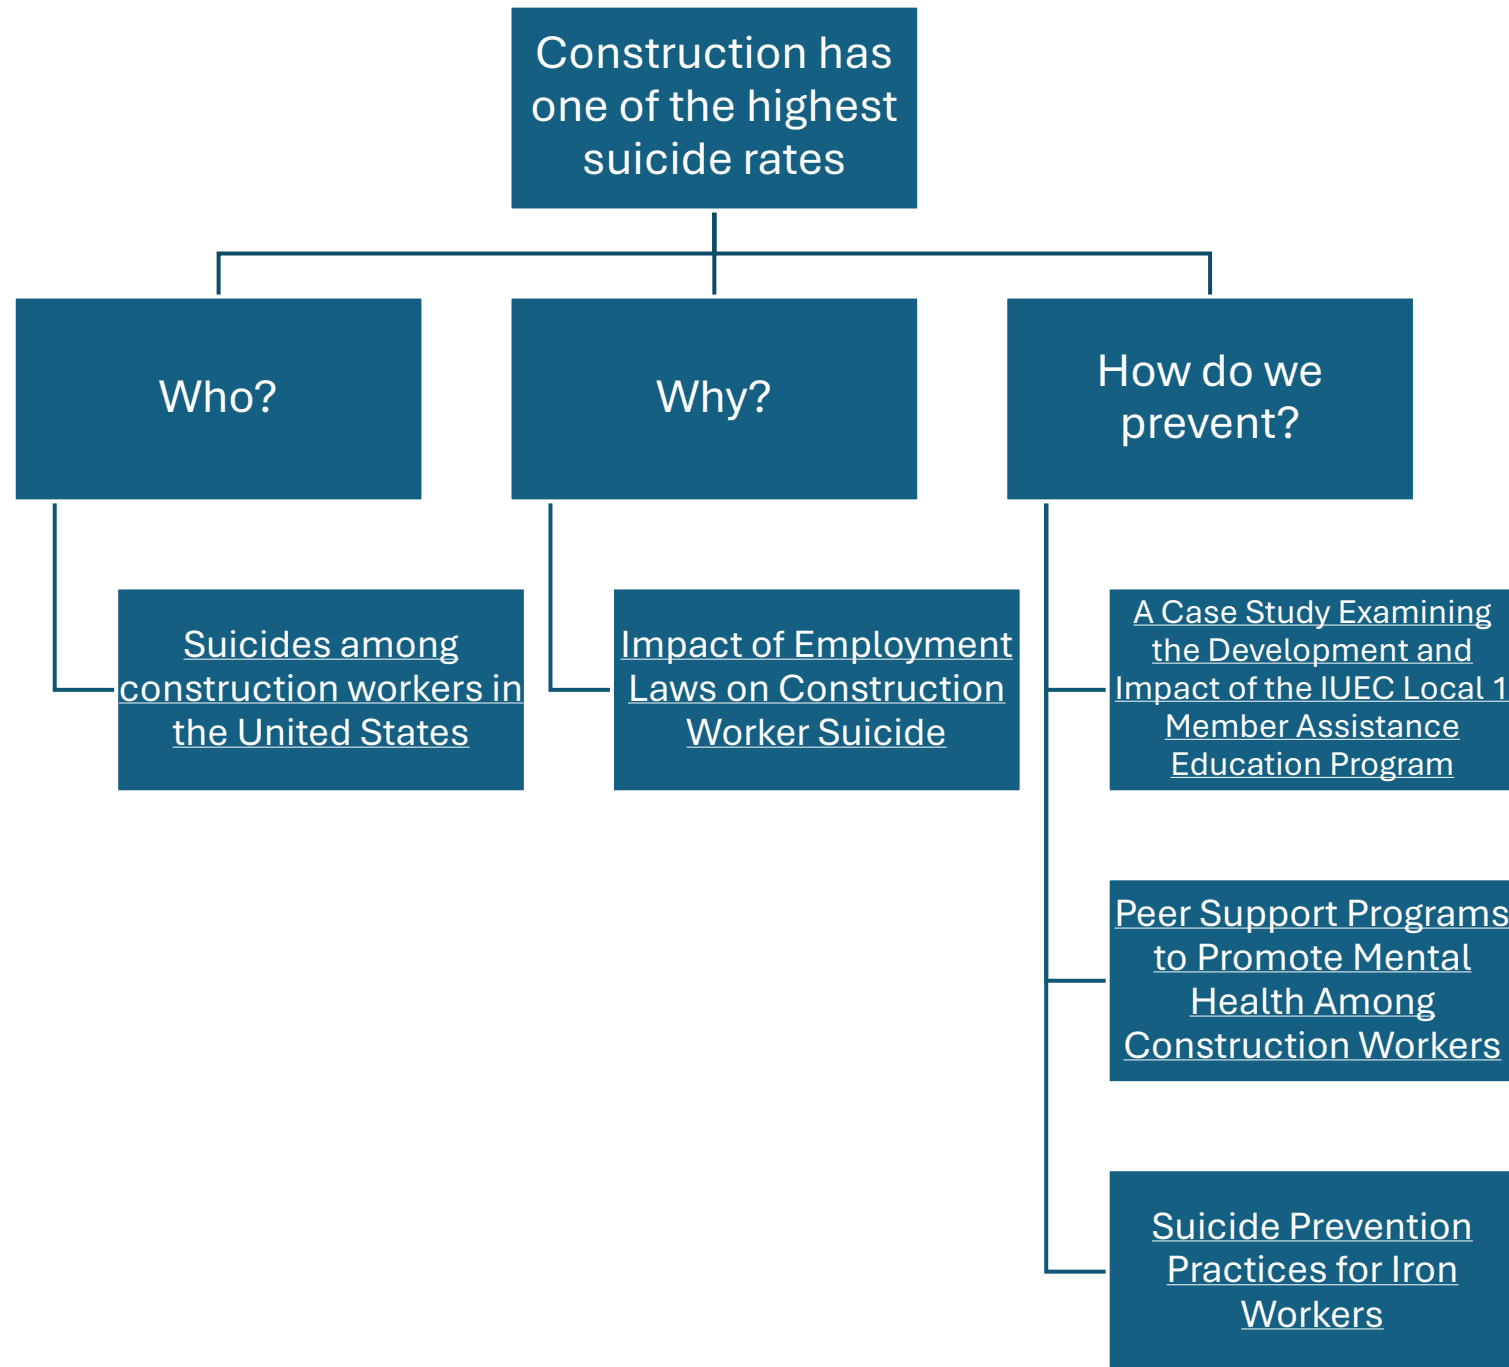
Construction has one of the highest suicide rates

Who?

Why?

How do we prevent?

Suicides among construction workers in the United States

Impact of Employment Laws on Construction Worker Suicide

A Case Study Examining the Development and Impact of the IUEC Local 1 Member Assistance Education Program

Peer Support Programs to Promote Mental Health Among Construction Workers

Suicide Prevention Practices for Iron Workers